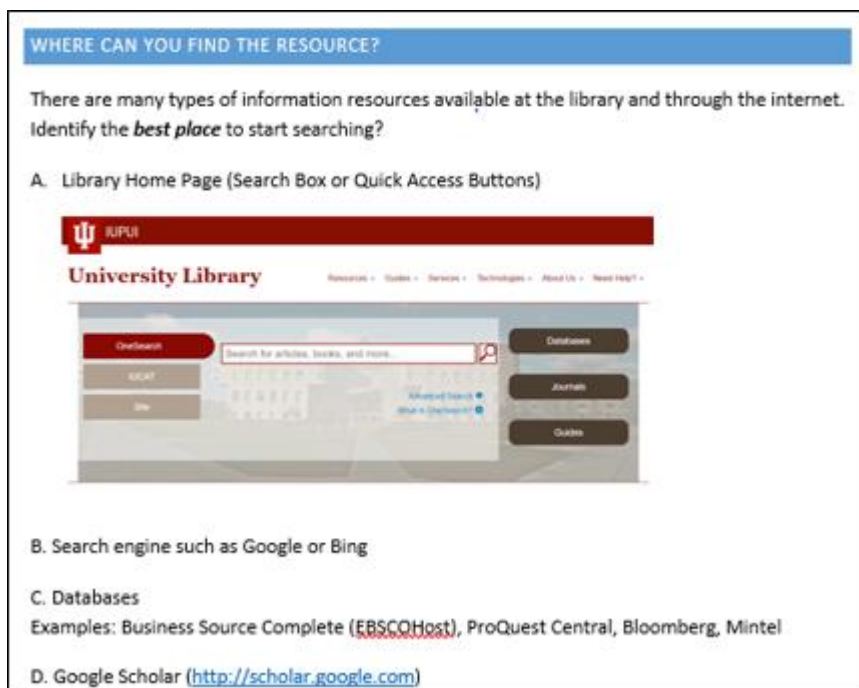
WHERE CAN YOU FIND THE RESOURCE?

There are many types of information resources available at the library and through the internet. Identify the ***best place*** to start searching?

A. Library Home Page (Search Box or Quick Access Buttons)

IUPUI

University Library

Resources · Guides · Services · Technologies · About Us · Need Help? ·

OneSearch

IUCAT

Site

Search for articles, books, and more...

Advanced Search
What is OneSearch?

Databases

Journals

Guides

B. Search engine such as Google or Bing

C. Databases
Examples: Business Source Complete (EBSCOHost), ProQuest Central, Bloomberg, Mintel

D. Google Scholar (http://scholar.google.com)